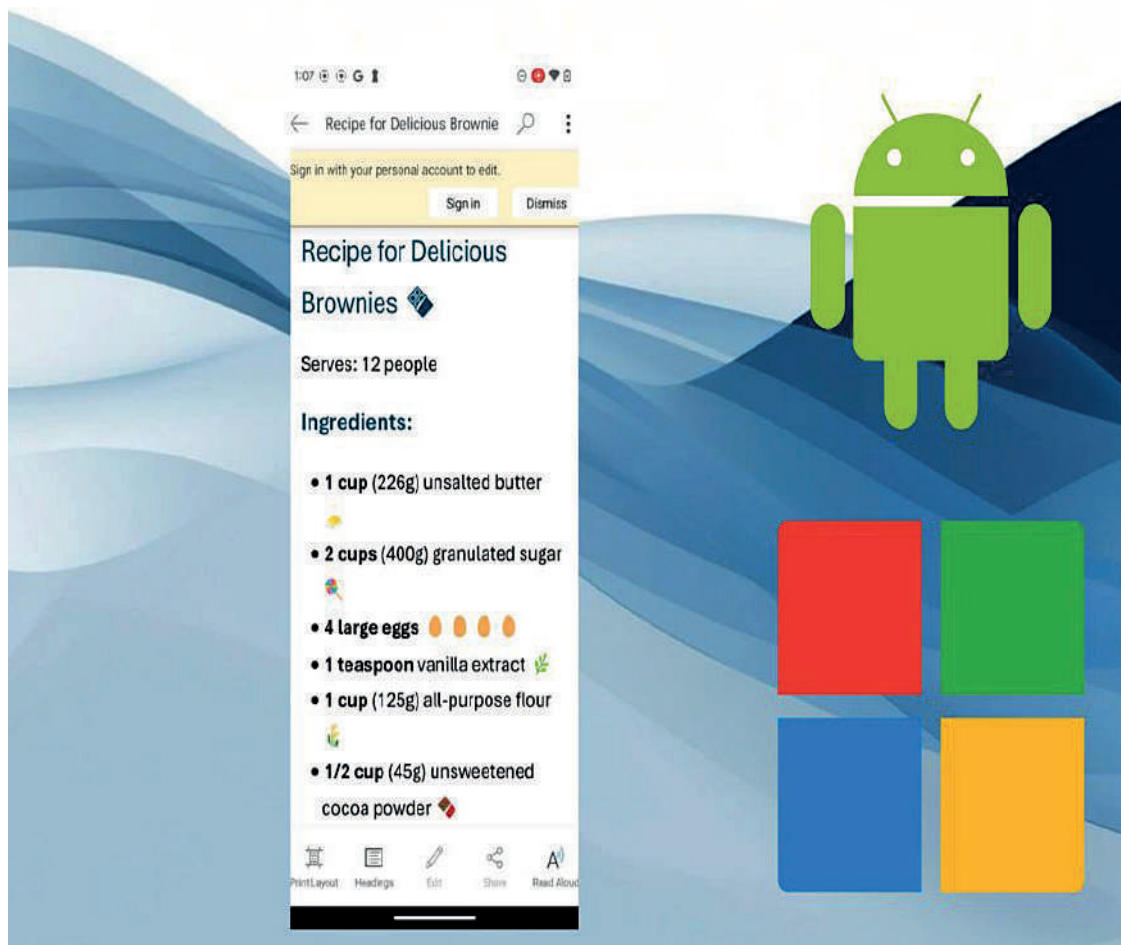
1:07 G

Recipe for Delicious Brownie

Sign in with your personal account to edit.

Sign in Dismiss

Recipe for Delicious Brownies

Serves: 12 people

Ingredients:

- **1 cup** (226g) unsalted butter
- **2 cups** (400g) granulated sugar
- **4 large eggs**
- **1 teaspoon** vanilla extract
- **1 cup** (125g) all-purpose flour
- **1/2 cup** (45g) unsweetened cocoa powder

Print Layout Headings Edit Share Read Aloud